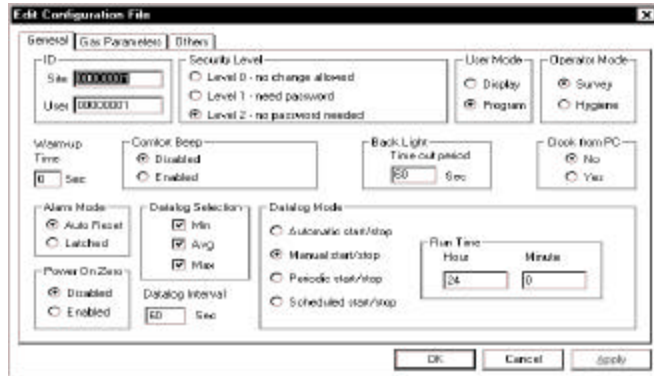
Edit Configuration File

General | Gas Parameters | Others

ID
Site 00000001
User 00000001

Security Level
Level 0 - no change allowed
Level 1 - need password
Level 2 - no password needed

User Mode
Display
Program

Operator Mode
Survey
Hygiene

Warmup Time
6 Sec

Comfort Beep
Disabled
Enabled

Back Light
Time out period
60 Sec

Clock from PC
No
Yes

Alarm Mode
Auto Reset
Latched

Datalog Selection
Min
Avg
Max

Datalog Mode
Automatic start/stop
Manual start/stop
Periodic start/stop
Scheduled start/stop

Run Time
Hour
24
Minute
0

Power On Zero
Disabled
Enabled

Datalog Interval
60 Sec

OK
Cancel
Apply